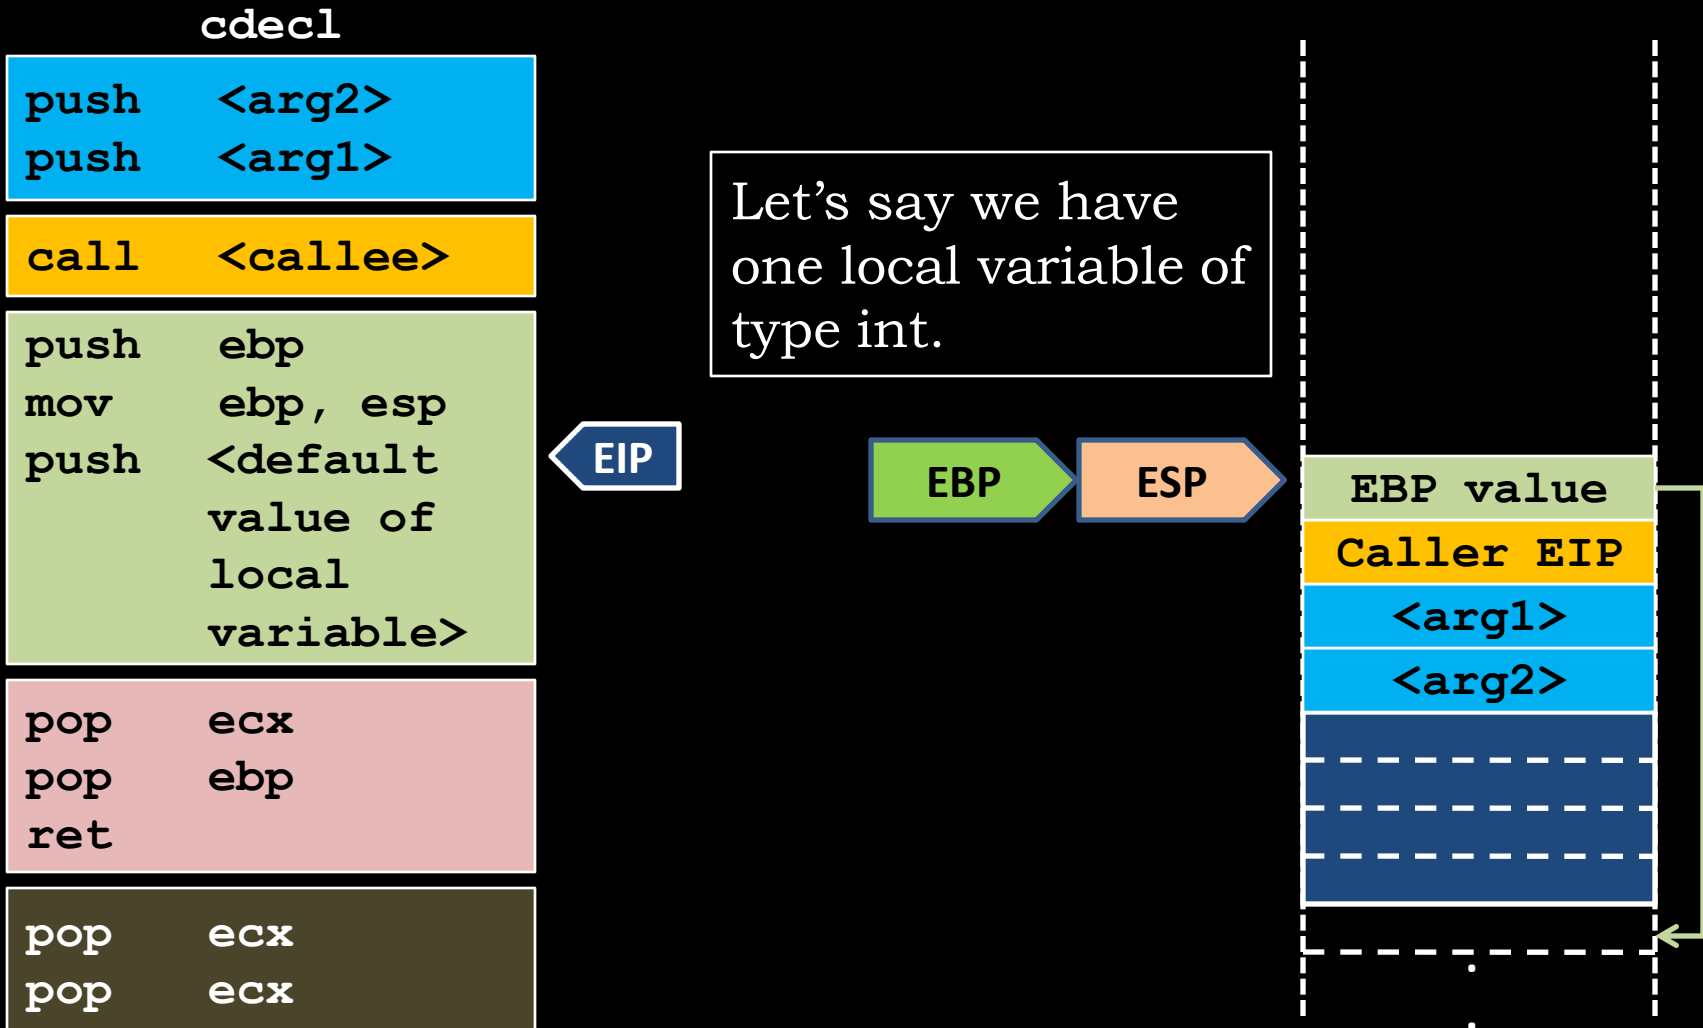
cdecl

push <arg2>
push <arg1>

call <callee>

push ebp
mov ebp, esp
push <default value of local variable>

pop ecx
pop ebp
ret

pop ecx
pop ecx

EIP

Let’s say we have one local variable of type int.

EBP

ESP

EBP value

Caller EIP

<arg1>

<arg2>